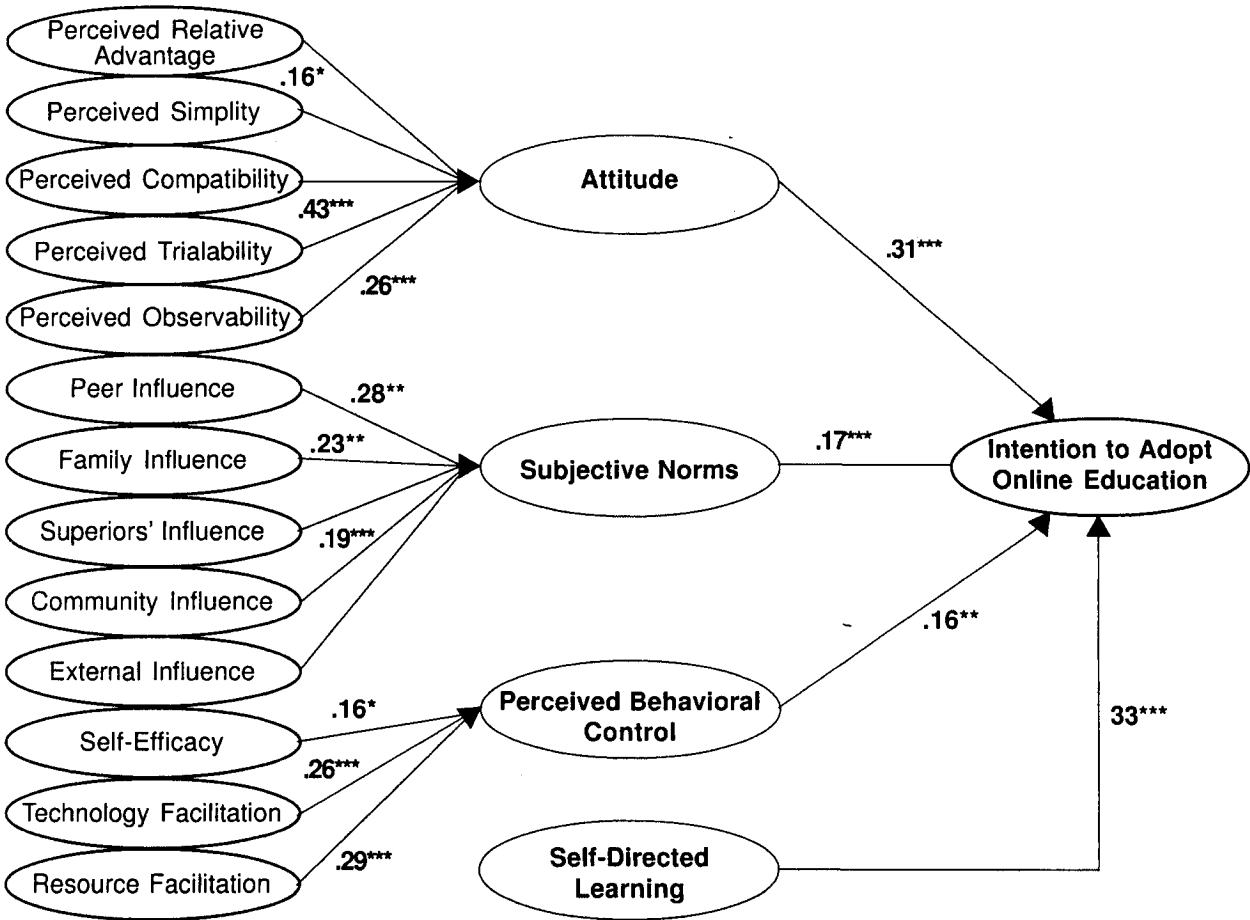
Perceived Relative Advantage
.16*
Perceived Simplity
Perceived Compatibility
.43***
Perceived Trialability
.26***
Perceived Observability
Attitude
.31***
Peer Influence
.28**
Family Influence
.23**
Superiors' Influence
.19***
Community Influence
External Influence
Subjective Norms
.17***
Intention to Adopt Online Education
.16*
Self-Efficacy
.26***
Technology Facilitation
.29***
Resource Facilitation
Perceived Behavioral Control
.16**
33***
Self-Directed Learning